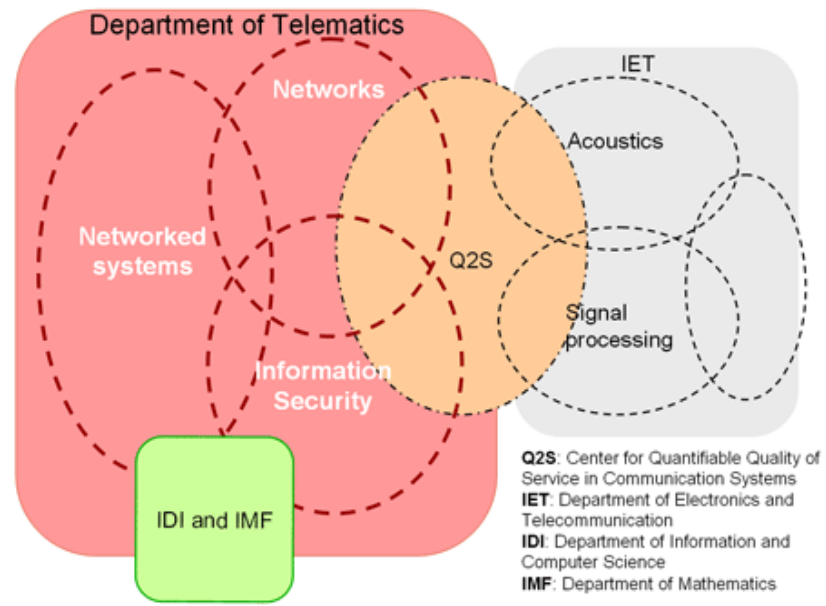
Department of Telematics

IET

Networks

Acoustics

Networked systems

Q2S

Signal processing

Information Security

IDI and IMF

**Q2S**: Center for Quantifiable Quality of Service in Communication Systems
**IET**: Department of Electronics and Telecommunication
**IDI**: Department of Information and Computer Science
**IMF**: Department of Mathematics